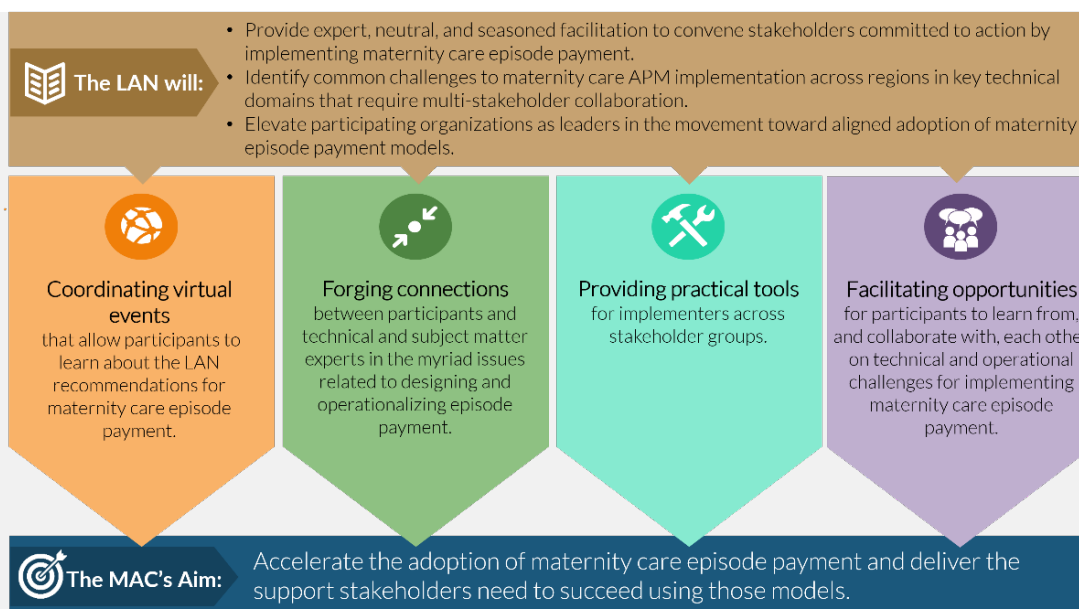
The LAN will:

• Provide expert, neutral, and seasoned facilitation to convene stakeholders committed to action by implementing maternity care episode payment.
• Identify common challenges to maternity care APM implementation across regions in key technical domains that require multi-stakeholder collaboration.
• Elevate participating organizations as leaders in the movement toward aligned adoption of maternity episode payment models.

Coordinating virtual events
that allow participants to learn about the LAN recommendations for maternity care episode payment.

Forging connections
between participants and technical and subject matter experts in the myriad issues related to designing and operationalizing episode payment.

Providing practical tools
for implementers across stakeholder groups.

Facilitating opportunities
for participants to learn from, and collaborate with, each othe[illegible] on technical and operational challenges for implementing maternity care episode payment.

The MAC's Aim: Accelerate the adoption of maternity care episode payment and deliver the support stakeholders need to succeed using those models.